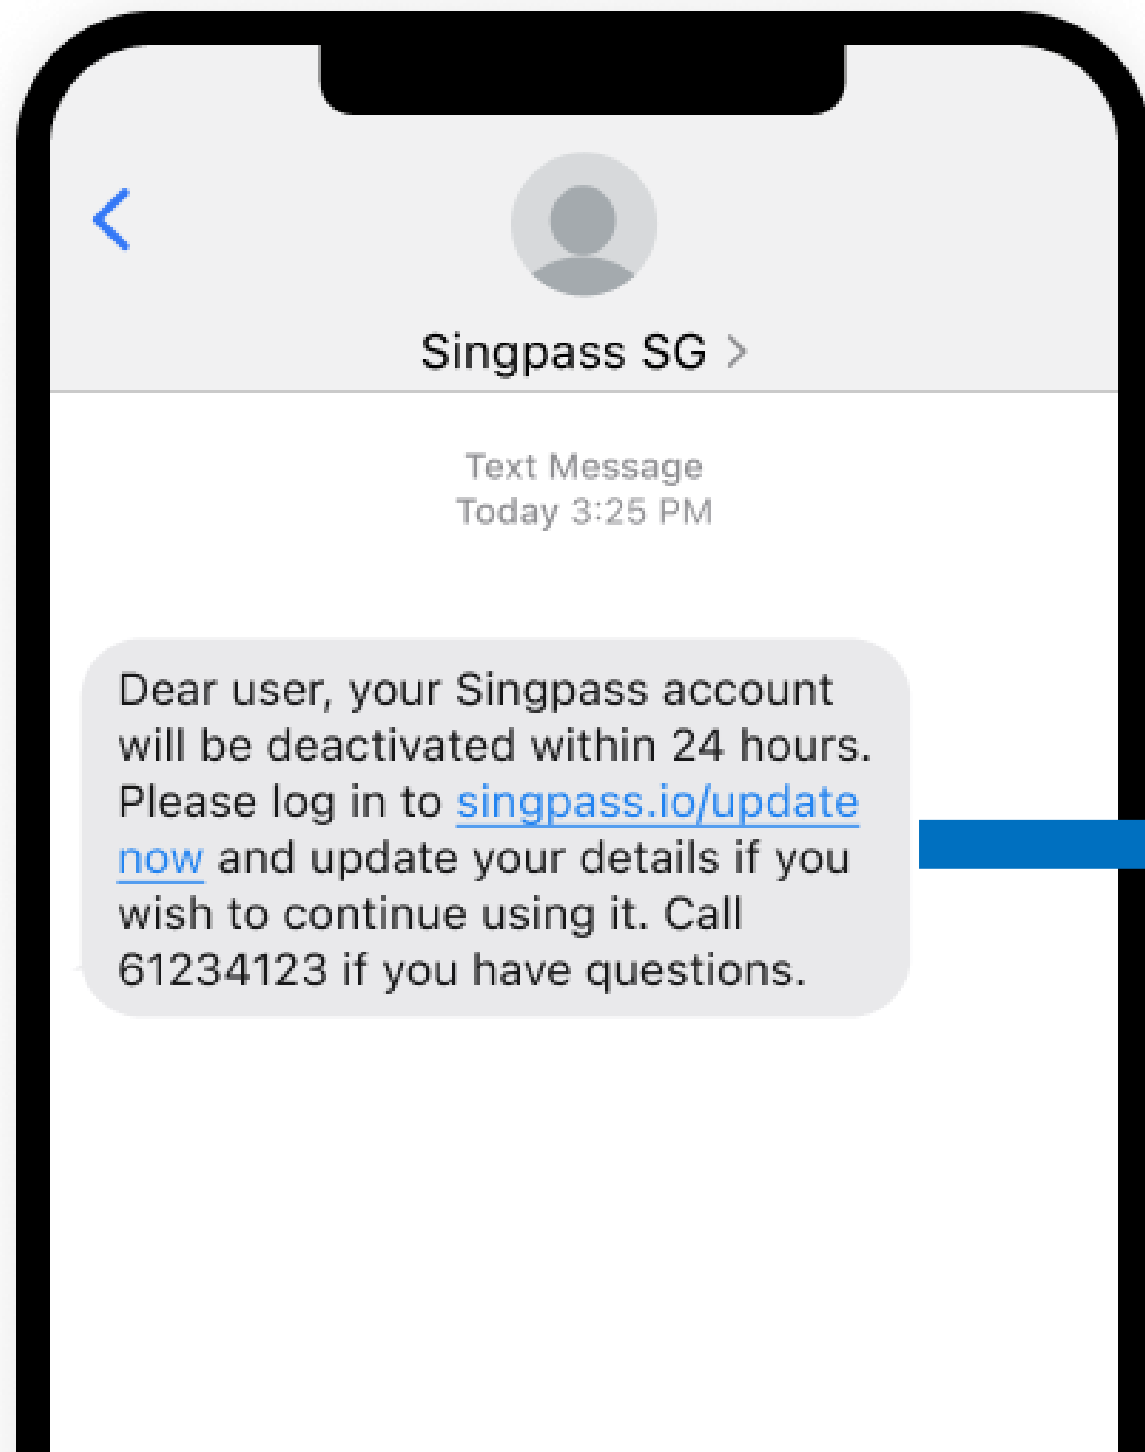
Singpass SG >

Text Message
Today 3:25 PM

Dear user, your Singpass account will be deactivated within 24 hours. Please log in to singpass.io/update now and update your details if you wish to continue using it. Call 61234123 if you have questions.